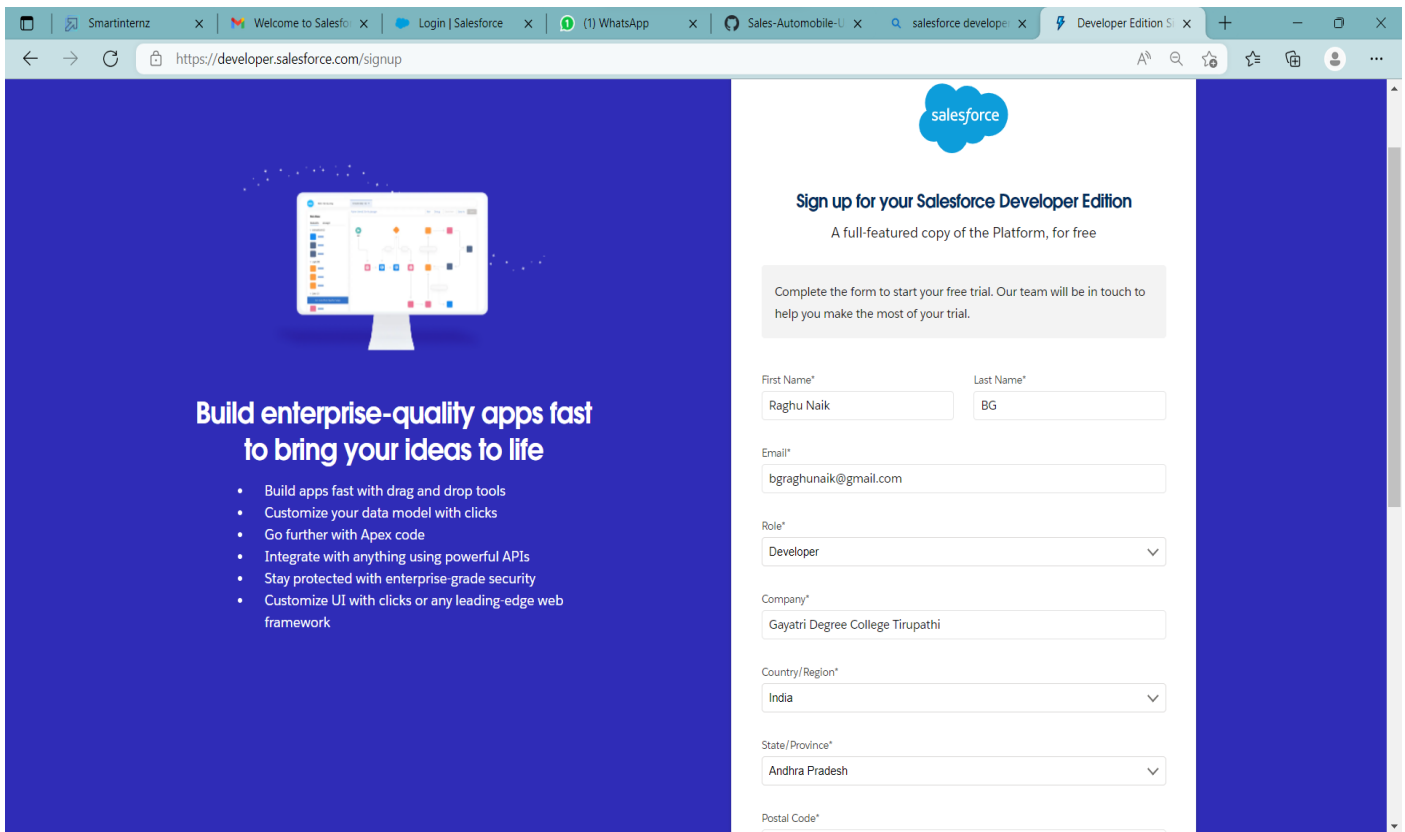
Smartinternz
Welcome to Salesfo
Login | Salesforce
(1) WhatsApp
Sales-Automobile-U
salesforce develope
Developer Edition S

https://developer.salesforce.com/signup

salesforce

Sign up for your Salesforce Developer Edition

A full-featured copy of the Platform, for free

Complete the form to start your free trial. Our team will be in touch to help you make the most of your trial.

First Name*
Raghu Naik
Last Name*
BG
Email*
bgraghunaik@gmail.com
Role*
Developer
Company*
Gayatri Degree College Tirupathi
Country/Region*
India
State/Province*
Andhra Pradesh
Postal Code*

Build enterprise-quality apps fast to bring your ideas to life

- Build apps fast with drag and drop tools
- Customize your data model with clicks
- Go further with Apex code
- Integrate with anything using powerful APIs
- Stay protected with enterprise-grade security
- Customize UI with clicks or any leading-edge web framework